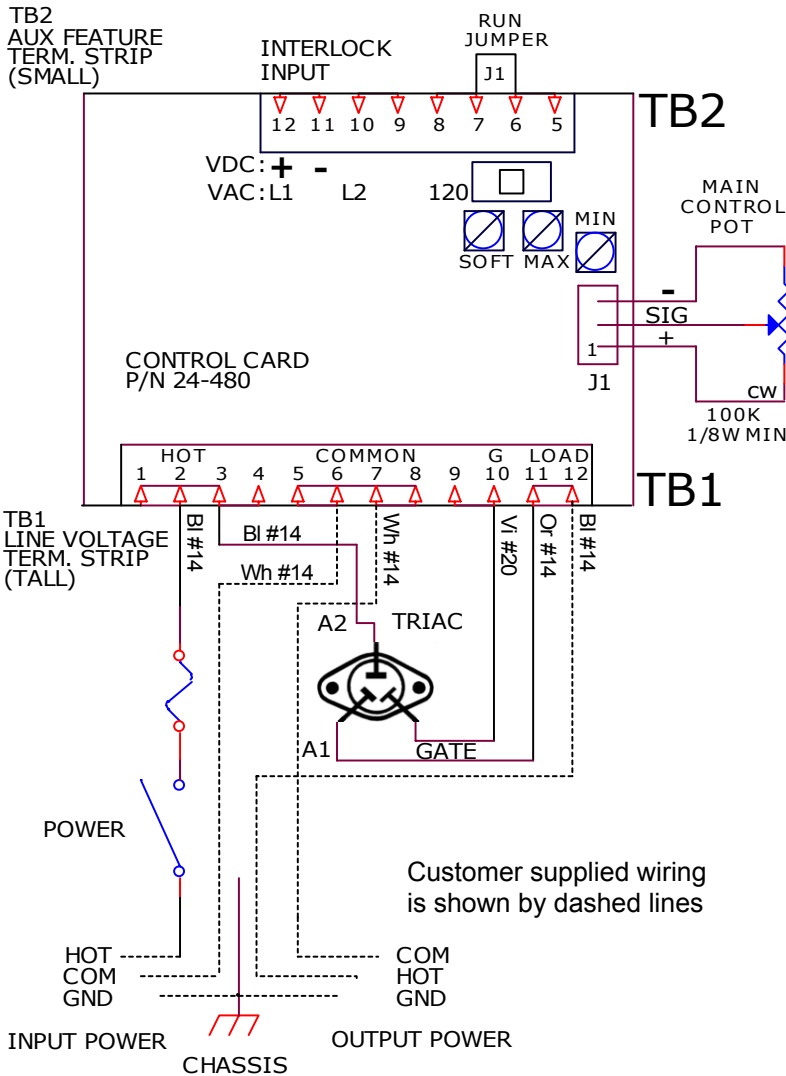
TB2
AUX FEATURE
TERM. STRIP
(SMALL)

INTERLOCK
INPUT

RUN
JUMPER

J1

12 11 10 9 8 7 6 5

TB2

VDC: + -
VAC: L1 L2

120

SOFT MAX MIN

MAIN
CONTROL
POT

-
SIG
+
1
J1

CW
100K
1/8W MIN

CONTROL CARD
P/N 24-480

HOT COMMON G LOAD
1 2 3 4 5 6 7 8 9 10 11 12

TB1

TB1
LINE VOLTAGE
TERM. STRIP
(TALL)

Bl #14
Bl #14
Wh #14
Wh #14
Vi #20
Or #14
Bl #14

A2 TRIAC

A1 GATE

POWER

Customer supplied wiring
is shown by dashed lines

HOT
COM
GND

COM
HOT
GND

INPUT POWER
CHASSIS
OUTPUT POWER